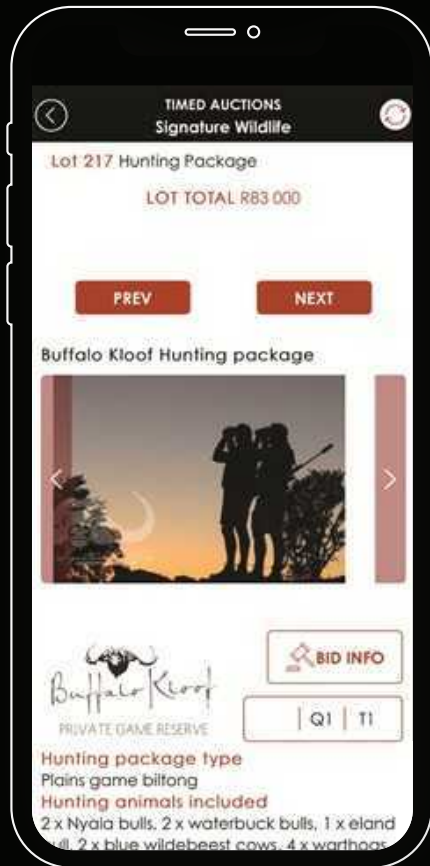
TIMED AUCTIONS
Signature Wildlife

Lot 217 Hunting Package

LOT TOTAL R83 000

PREV

NEXT

Buffalo Kloof Hunting package

Buffalo Kloof
PRIVATE GAME RESERVE

BID INFO

| Q1 | T1

Hunting package type
Plains game biltong
Hunting animals included
2 x Nyala bulls, 2 x waterbuck bulls, 1 x eland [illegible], 2 x blue wildebeest cows, 4 x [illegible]